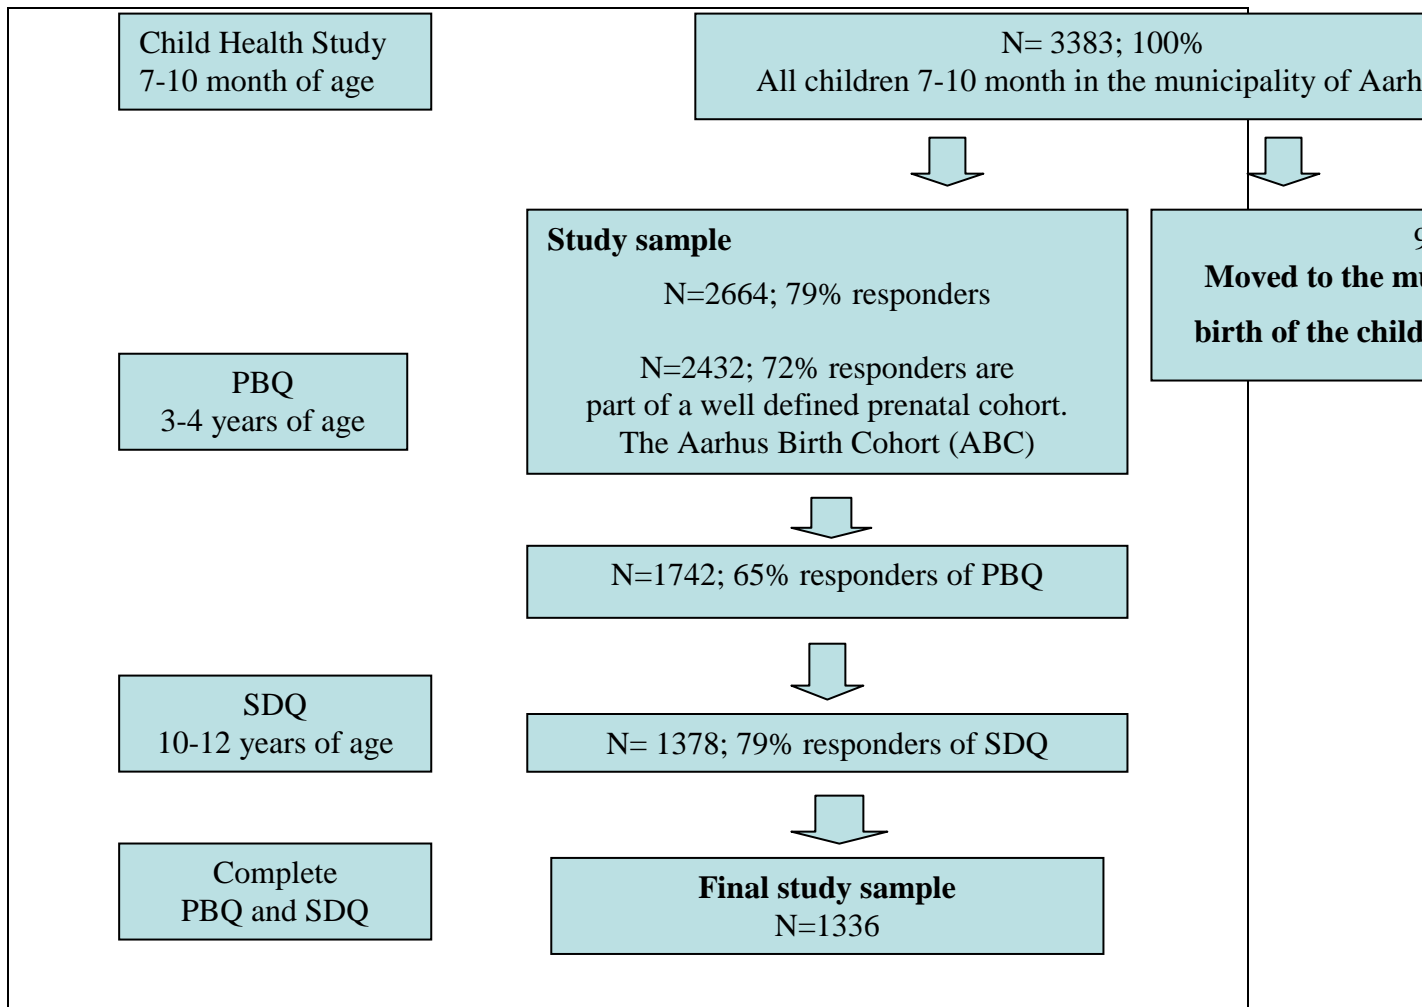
Child Health Study
7-10 month of age

N= 3383; 100%
All children 7-10 month in the municipality of Aarh

**Study sample**
N=2664; 79% responders

N=2432; 72% responders are part of a well defined prenatal cohort. The Aarhus Birth Cohort (ABC)

9
**Moved to the mu**
**birth of the child**

PBQ
3-4 years of age

N=1742; 65% responders of PBQ

SDQ
10-12 years of age

N= 1378; 79% responders of SDQ

Complete
PBQ and SDQ

**Final study sample**
N=1336